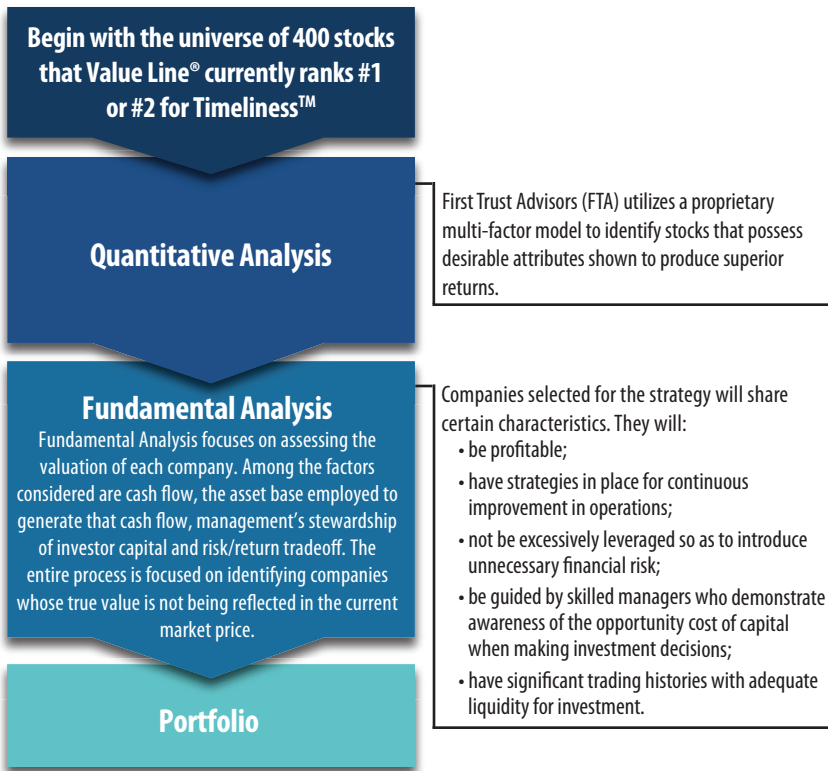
Begin with the universe of 400 stocks that Value Line® currently ranks #1 or #2 for Timeliness™

Quantitative Analysis

First Trust Advisors (FTA) utilizes a proprietary multi-factor model to identify stocks that possess desirable attributes shown to produce superior returns.

Fundamental Analysis

Fundamental Analysis focuses on assessing the valuation of each company. Among the factors considered are cash flow, the asset base employed to generate that cash flow, management's stewardship of investor capital and risk/return tradeoff. The entire process is focused on identifying companies whose true value is not being reflected in the current market price.

Companies selected for the strategy will share certain characteristics. They will:
• be profitable;
• have strategies in place for continuous improvement in operations;
• not be excessively leveraged so as to introduce unnecessary financial risk;
• be guided by skilled managers who demonstrate awareness of the opportunity cost of capital when making investment decisions;
• have significant trading histories with adequate liquidity for investment.

Portfolio